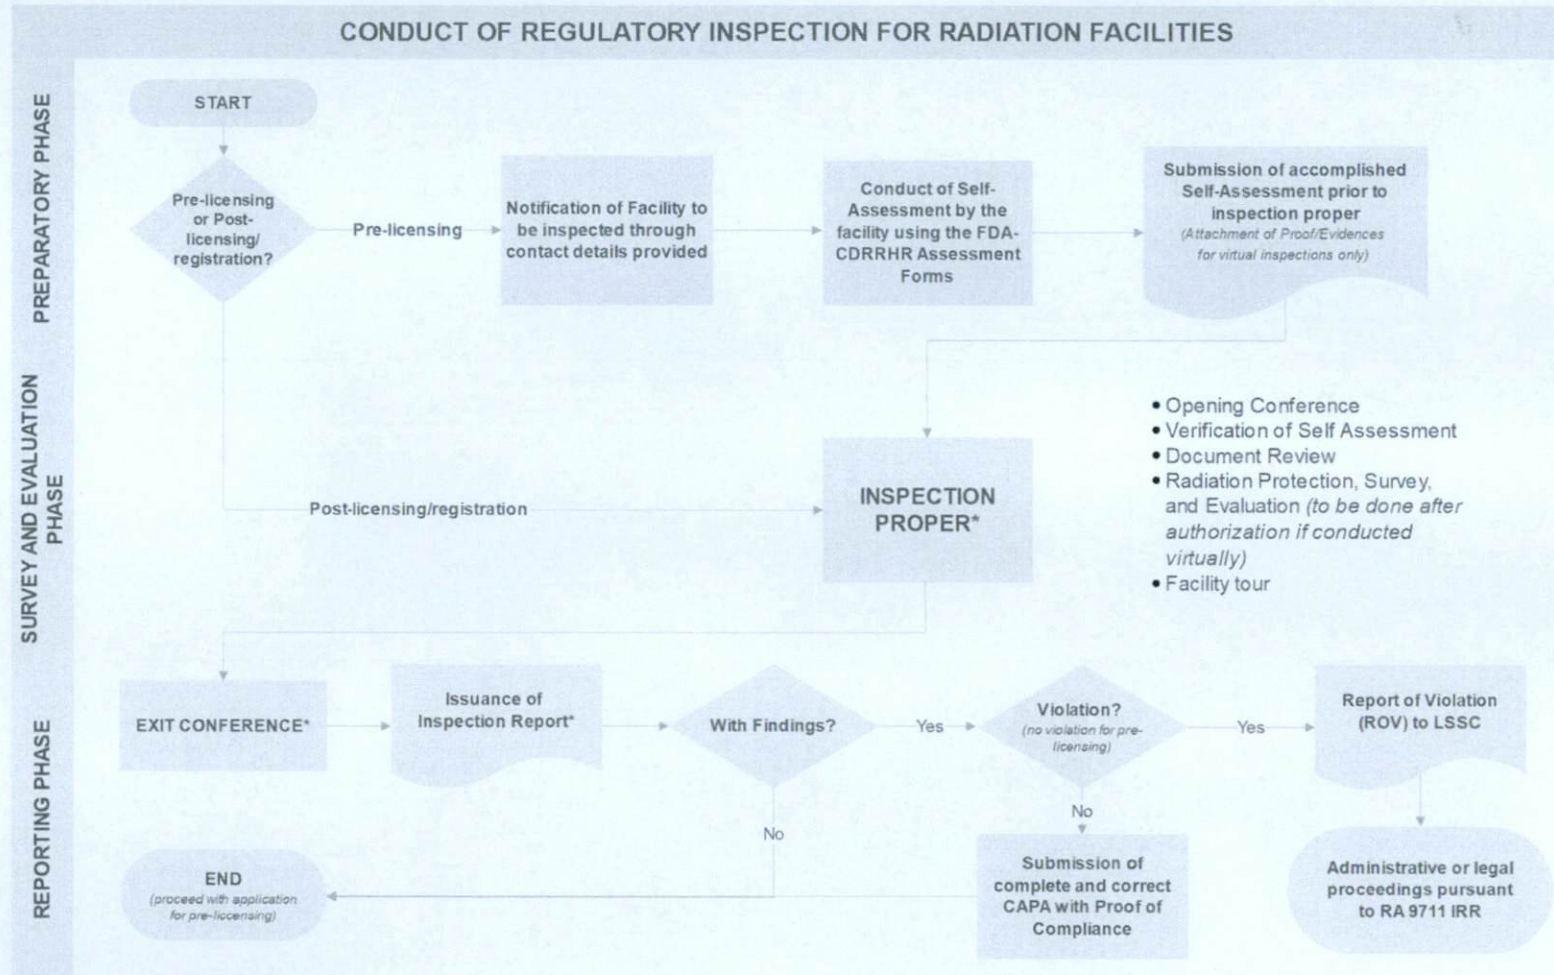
CONDUCT OF REGULATORY INSPECTION FOR RADIATION FACILITIES

PREPARATORY PHASE

START

Pre-licensing or Post-licensing/ registration?

Pre-licensing

Notification of Facility to be inspected through contact details provided

Conduct of Self-Assessment by the facility using the FDA-CDRRHR Assessment Forms

Submission of accomplished Self-Assessment prior to inspection proper
(Attachment of Proof/Evidences for virtual inspections only)

SURVEY AND EVALUATION PHASE

Post-licensing/registration

INSPECTION PROPER*

• Opening Conference
• Verification of Self Assessment
• Document Review
• Radiation Protection, Survey, and Evaluation (to be done after authorization if conducted virtually)
• Facility tour

REPORTING PHASE

EXIT CONFERENCE*

Issuance of Inspection Report*

With Findings?

Yes

Violation?
(no violation for pre-licensing)

Yes

Report of Violation (ROV) to LSSC

No

No

END
(proceed with application for pre-licensing)

Submission of complete and correct CAPA with Proof of Compliance

Administrative or legal proceedings pursuant to RA 9711 IRR